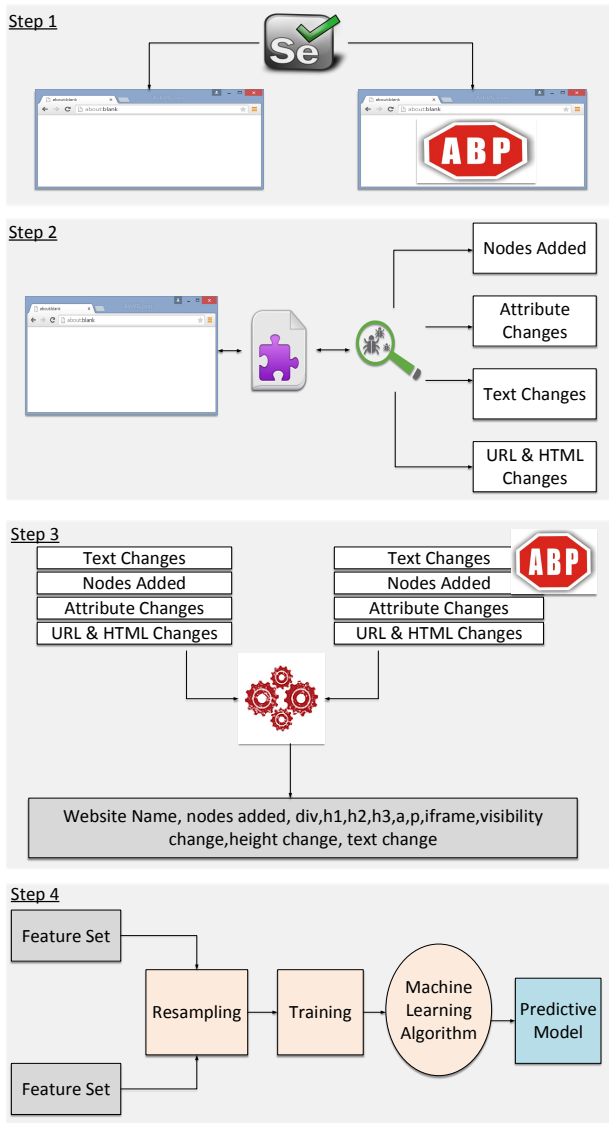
Step 1

Se

about:blank

about:blank

ABP

Step 2

about:blank

Nodes Added

Attribute Changes

Text Changes

URL & HTML Changes

Step 3

Text Changes
Nodes Added
Attribute Changes
URL & HTML Changes

Text Changes
Nodes Added
Attribute Changes
URL & HTML Changes

ABP

Website Name, nodes added, div,h1,h2,h3,a,p,iframe,visibility change,height change, text change

Step 4

Feature Set

Resampling

Training

Machine Learning Algorithm

Predictive Model

Feature Set